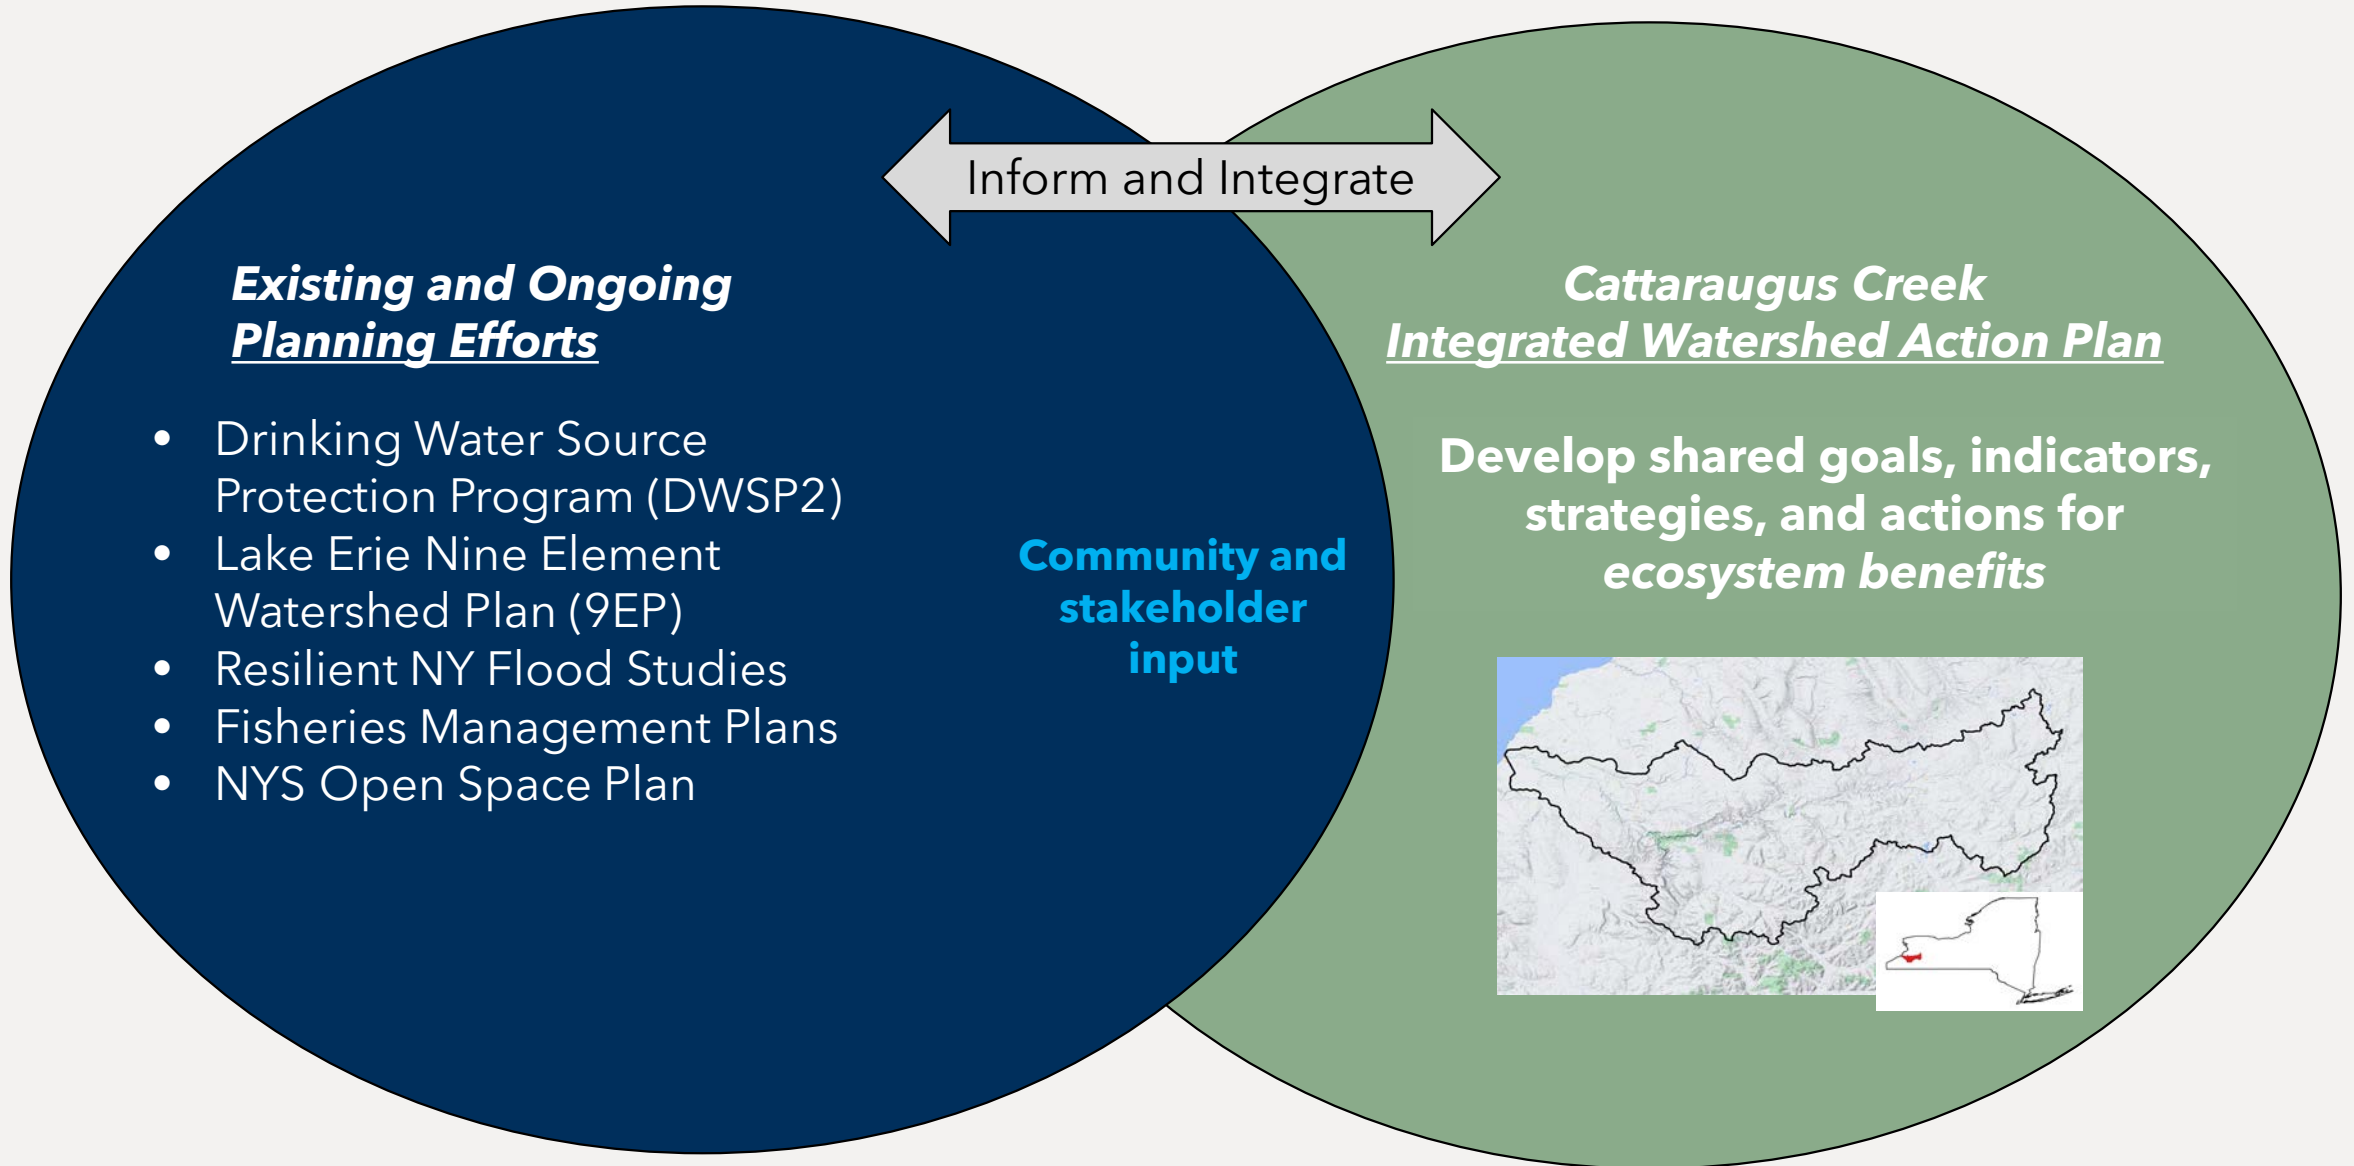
Inform and Integrate

Existing and Ongoing Planning Efforts

- Drinking Water Source Protection Program (DWSP2)
- Lake Erie Nine Element Watershed Plan (9EP)
- Resilient NY Flood Studies
- Fisheries Management Plans
- NYS Open Space Plan

Community and stakeholder input

Cattaraugus Creek Integrated Watershed Action Plan

Develop shared goals, indicators, strategies, and actions for ecosystem benefits